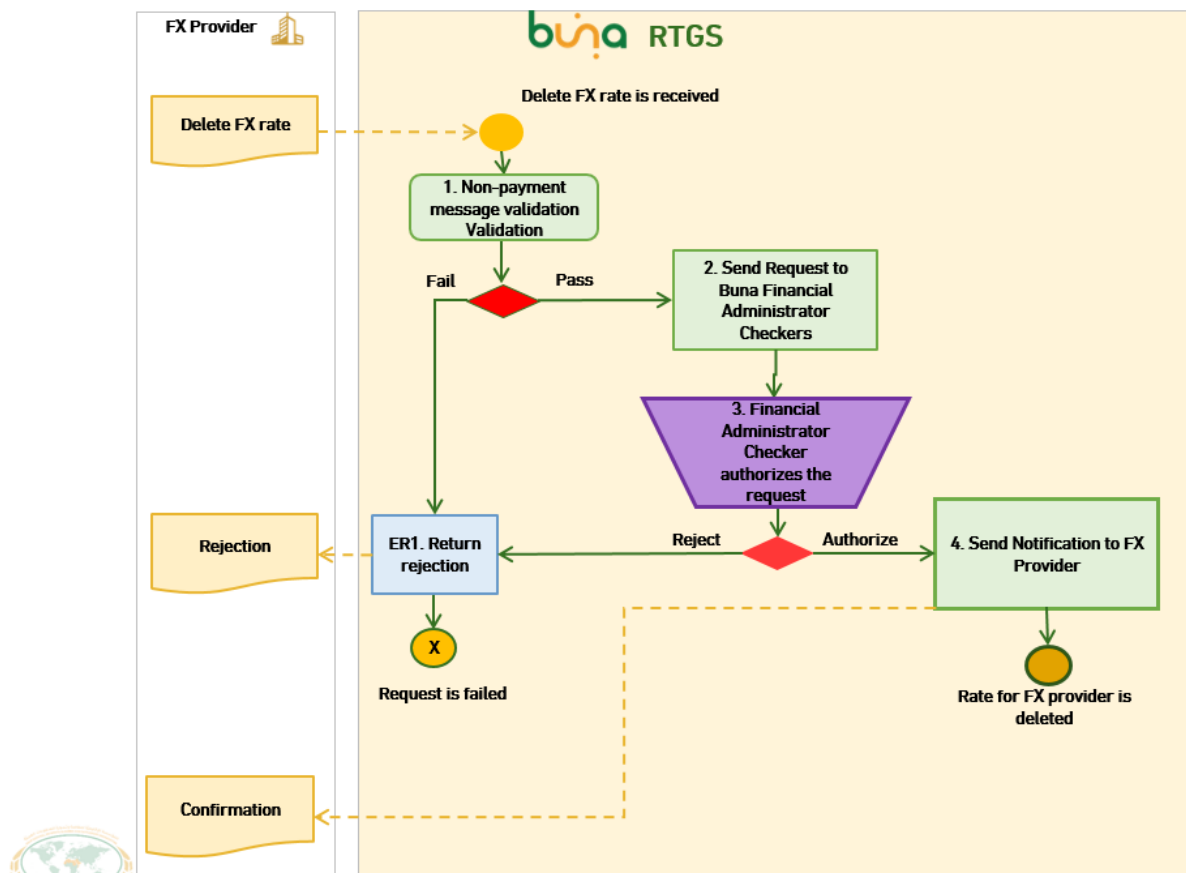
FX Provider

buna RTGS

Delete FX rate is received

Delete FX rate

1. Non-payment message validation Validation

Fail

Pass

2. Send Request to Buna Financial Administrator Checkers

3. Financial Administrator Checker authorizes the request

Rejection

ER1. Return rejection

Reject

Authorize

4. Send Notification to FX Provider

X

Request is failed

Rate for FX provider is deleted

Confirmation